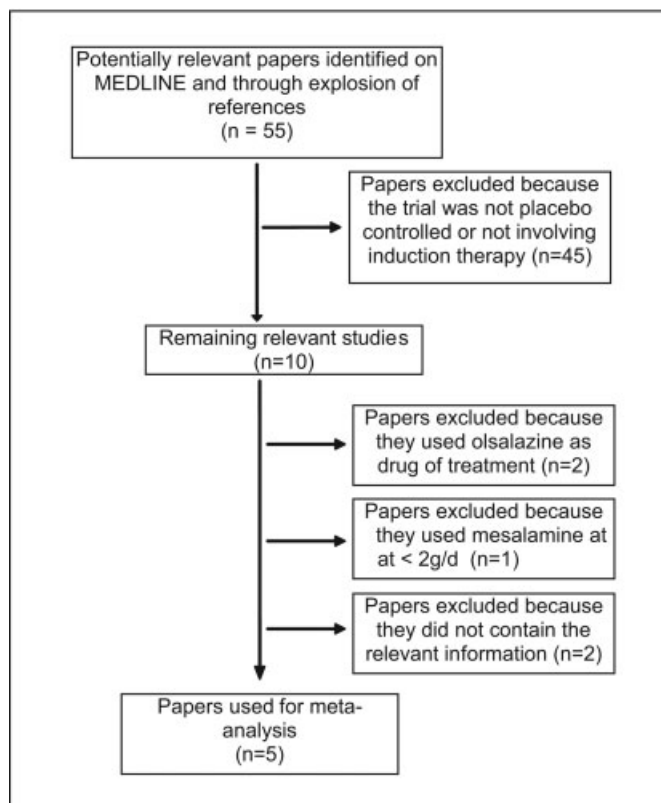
Potentially relevant papers identified on MEDLINE and through explosion of references
(n = 55)

Papers excluded because the trial was not placebo controlled or not involving induction therapy (n=45)

Remaining relevant studies
(n=10)

Papers excluded because they used olsalazine as drug of treatment (n=2)

Papers excluded because they used mesalamine at at < 2g/d (n=1)

Papers excluded because they did not contain the relevant information (n=2)

Papers used for meta-analysis
(n=5)